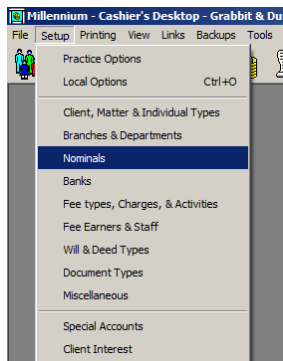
Millennium - Cashier's Desktop - Grabbit & Du

File Setup Printing View Links Backups Tools

Practice Options
Local Options Ctrl+O
Client, Matter & Individual Types
Branches & Departments
Nominals
Banks
Fee types, Charges, & Activities
Fee Earners & Staff
Will & Deed Types
Document Types
Miscellaneous
Special Accounts
Client Interest